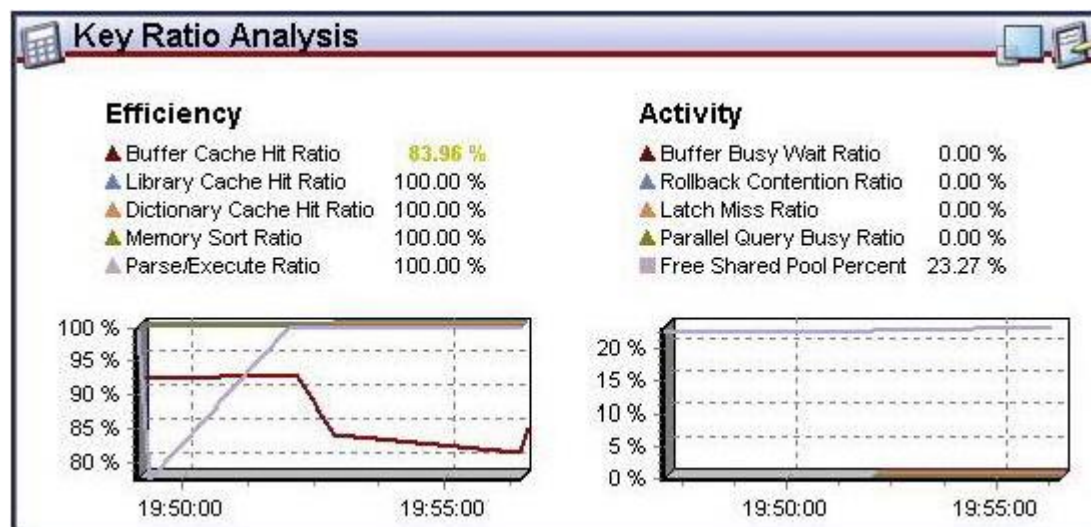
Key Ratio Analysis

Efficiency

| | |
|---|---|
| Buffer Cache Hit Ratio | 83.96 % |
| Library Cache Hit Ratio | 100.00 % |
| Dictionary Cache Hit Ratio | 100.00 % |
| Memory Sort Ratio | 100.00 % |
| Parse/Execute Ratio | 100.00 % |

100 %
95 %
90 %
85 %
80 %
19:50:00
19:55:00

Activity

| | |
|---|---|
| Buffer Busy Wait Ratio | 0.00 % |
| Rollback Contention Ratio | 0.00 % |
| Latch Miss Ratio | 0.00 % |
| Parallel Query Busy Ratio | 0.00 % |
| Free Shared Pool Percent | 23.27 % |

20 %
15 %
10 %
5 %
0 %
19:50:00
19:55:00